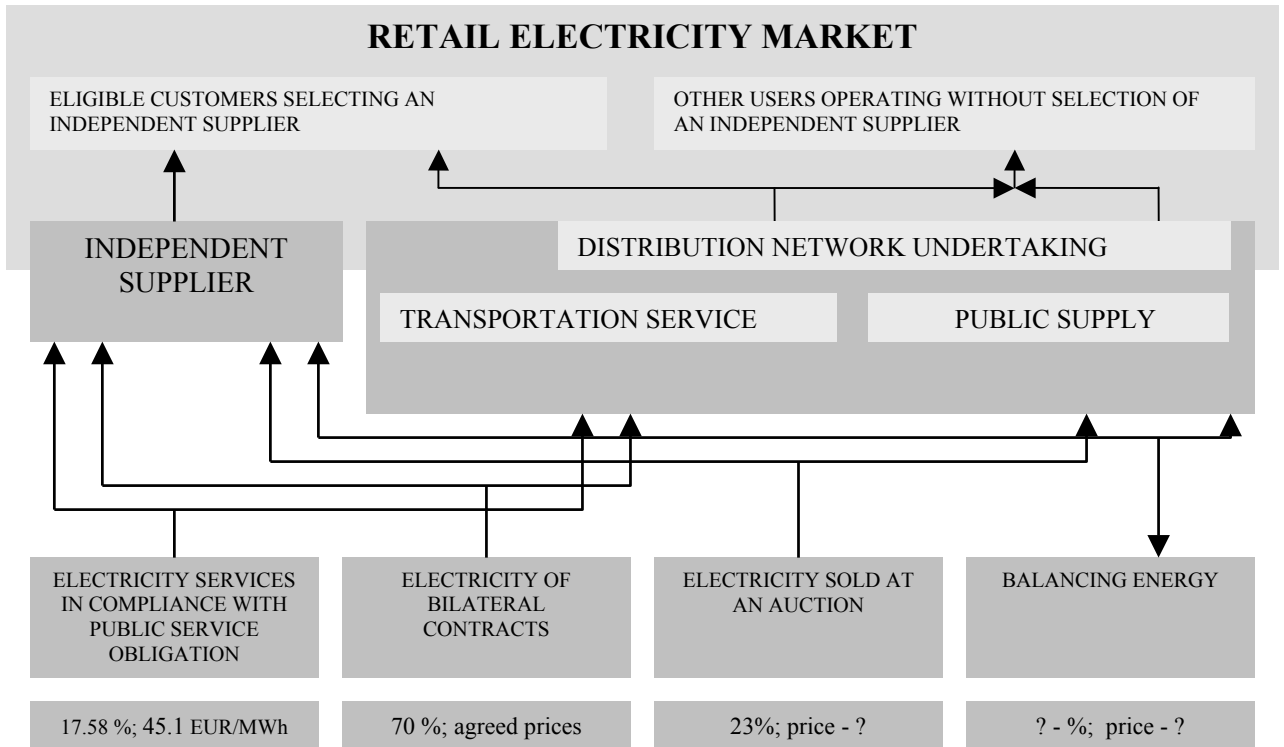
RETAIL ELECTRICITY MARKET

ELIGIBLE CUSTOMERS SELECTING AN INDEPENDENT SUPPLIER

OTHER USERS OPERATING WITHOUT SELECTION OF AN INDEPENDENT SUPPLIER

INDEPENDENT SUPPLIER

DISTRIBUTION NETWORK UNDERTAKING

TRANSPORTATION SERVICE

PUBLIC SUPPLY

ELECTRICITY SERVICES IN COMPLIANCE WITH PUBLIC SERVICE OBLIGATION

ELECTRICITY OF BILATERAL CONTRACTS

ELECTRICITY SOLD AT AN AUCTION

BALANCING ENERGY

17.58 %; 45.1 EUR/MWh

70 %; agreed prices

23%; price - ?

? - %; price - ?